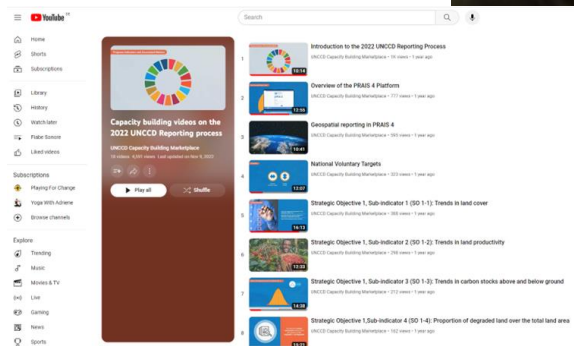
YouTube

Search

Home
Shorts
Subscriptions
Library
History
Watch later
Frabe Science
Liked videos

Subscriptions
Playing For Change
Yoga With Adriene
Browse channels

Explore
Trending
Music
Movies & TV
Live
Gaming
News
Sports

Capacity building videos on the 2022 UNCCD Reporting process
UNCCD Capacity Building Marketplace
18 videos 4,551 views Last updated on Nov 9, 2022

Play all
Shuffle

1 Introduction to the 2022 UNCCD Reporting Process
UNCCD Capacity Building Marketplace • 1K views • 1 year ago
10:14

2 Overview of the PRAIS 4 Platform
UNCCD Capacity Building Marketplace • 777 views • 1 year ago
12:55

3 Geospatial reporting in PRAIS 4
UNCCD Capacity Building Marketplace • 593 views • 1 year ago
10:41

4 National Voluntary Targets
UNCCD Capacity Building Marketplace • 323 views • 1 year ago
13:07

5 Strategic Objective 1, Sub-indicator 1 (SO 1-1): Trends in land cover
UNCCD Capacity Building Marketplace • 355 views • 1 year ago
16:13

6 Strategic Objective 1, Sub-indicator 2 (SO 1-2): Trends in land productivity
UNCCD Capacity Building Marketplace • 258 views • 1 year ago
12:33

7 Strategic Objective 1, Sub-indicator 3 (SO 1-3): Trends in carbon stocks above and below ground
UNCCD Capacity Building Marketplace • 212 views • 1 year ago
14:28

8 Strategic Objective 1,Sub-indicator 4 (SO 1-4): Proportion of degraded land over the total land area
UNCCD Capacity Building Marketplace • 162 views • 1 year ago